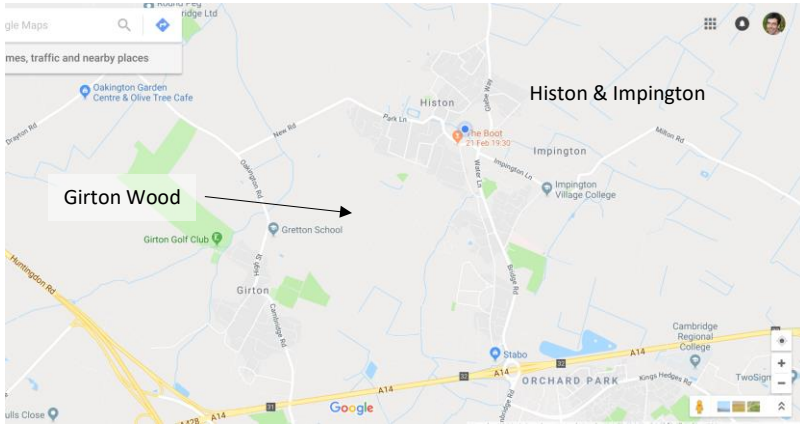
gle Maps

mes, traffic and nearby places

Round Peg
mbridge Ltd

Oakington Garden Centre & Olive Tree Cafe

Drayton Rd

New Rd

Oakington Rd

Park Ln

Histon

Histon & Impington

Water Ln

The Boot
21 Feb 19:30

Impington Ln

Impington

Milton Rd

Impington Village College

Girton Wood

Girton Golf Club

Gretton School

High St

Girton

Cambridge Rd

Huntingdon Rd

Bridge Rd

Cambridge Regional College

Stabo

A14

A14

A14

ORCHARD PARK

Kings Hedges Rd

TwoSign

ulls Close

A14

A14

A428

Google

Cambridge Rd

Glebe Way

31

32

33